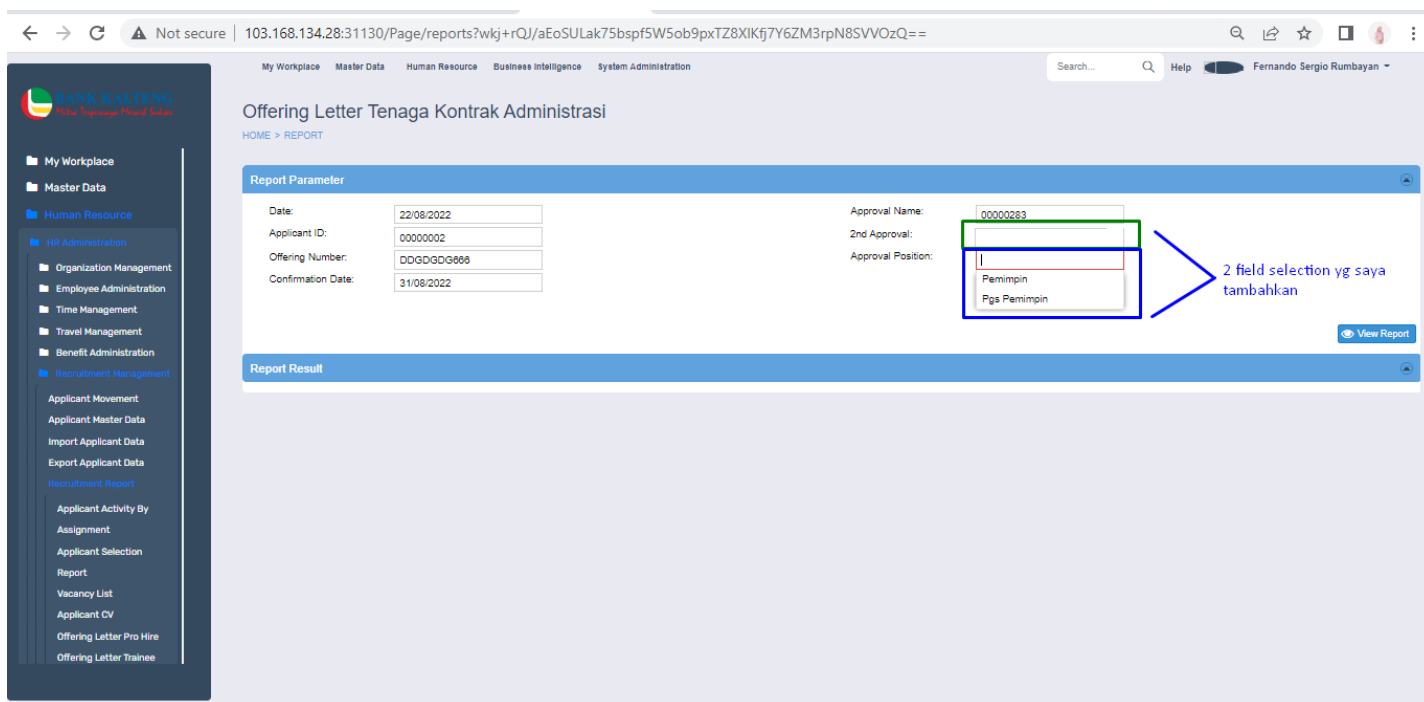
Not secure | 103.168.134.28:31130/Page/reports?wkj+rQJ/aEoSULak75bspf5W5ob9pxTZ8XlKfj7Y6ZM3rpN8SVVOzQ==

BANK KALTENG
Mitra Terpercaya Menuju Sukses

My Workplace
Master Data
Human Resource
HR Administration
Organization Management
Employee Administration
Time Management
Travel Management
Benefit Administration
Recruitment Management
Applicant Movement
Applicant Master Data
Import Applicant Data
Export Applicant Data
Recruitment Report
Applicant Activity By Assignment
Applicant Selection Report
Vacancy List
Applicant CV
Offering Letter Pro Hire
Offering Letter Trainee

My Workplace Master Data Human Resource Business Intelligence System Administration

Search... Help Fernando Sergio Rumbayan

Offering Letter Tenaga Kontrak Administrasi

HOME > REPORT

Report Parameter

Date: 22/08/2022
Applicant ID: 00000002
Offering Number: DDGDGDG666
Confirmation Date: 31/08/2022

Approval Name: 00000283
2nd Approval:
Approval Position:
Pemimpin
Pgs Pemimpin

2 field selection yg saya tambahkan

View Report

Report Result